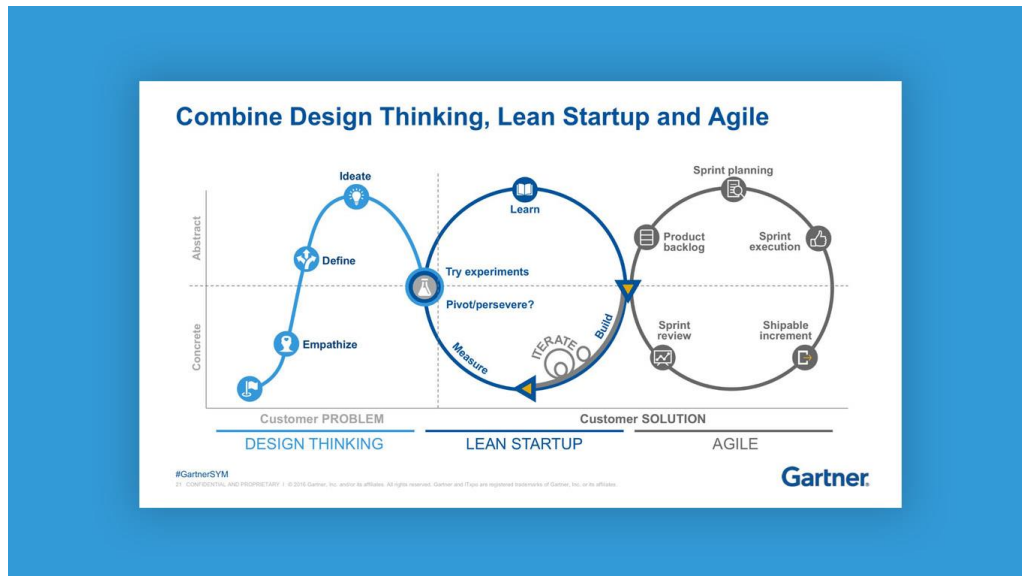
Combine Design Thinking, Lean Startup and Agile

Ideate

Define

Empathize

Abstract

Concrete

Learn

Try experiments

Pivot/persevere?

Measure

Build

ITERATE

Sprint planning

Product backlog

Sprint execution

Sprint review

Shipable increment

Customer PROBLEM

Customer SOLUTION

DESIGN THINKING

LEAN STARTUP

AGILE

#GartnerSYM

21 CONFIDENTIAL AND PROPRIETARY | © 2016 Gartner, Inc. and/or its affiliates. All rights reserved. Gartner and ITxpo are registered trademarks of Gartner, Inc. or its affiliates.

Gartner.